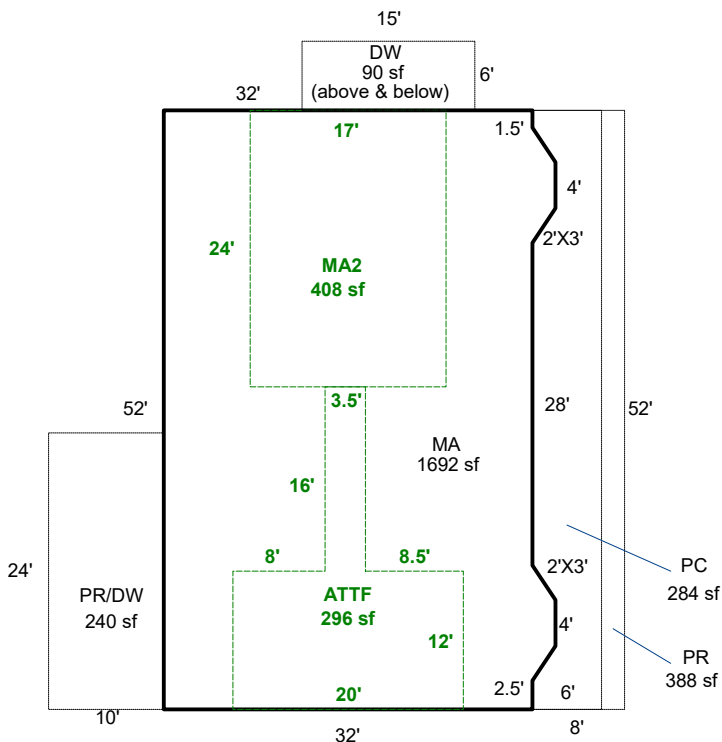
15'

DW
90 sf
(above & below)

6'

32'

17'

1.5'

4'

24'

MA2
408 sf

2'X3'

3.5'

52'

28'

52'

MA
1692 sf

16'

PC
284 sf

8'

8.5'

2'X3'

24'

PR/DW
240 sf

ATTF
296 sf

4'

12'

PR
388 sf

2.5'

6'

20'

10'

32'

8'